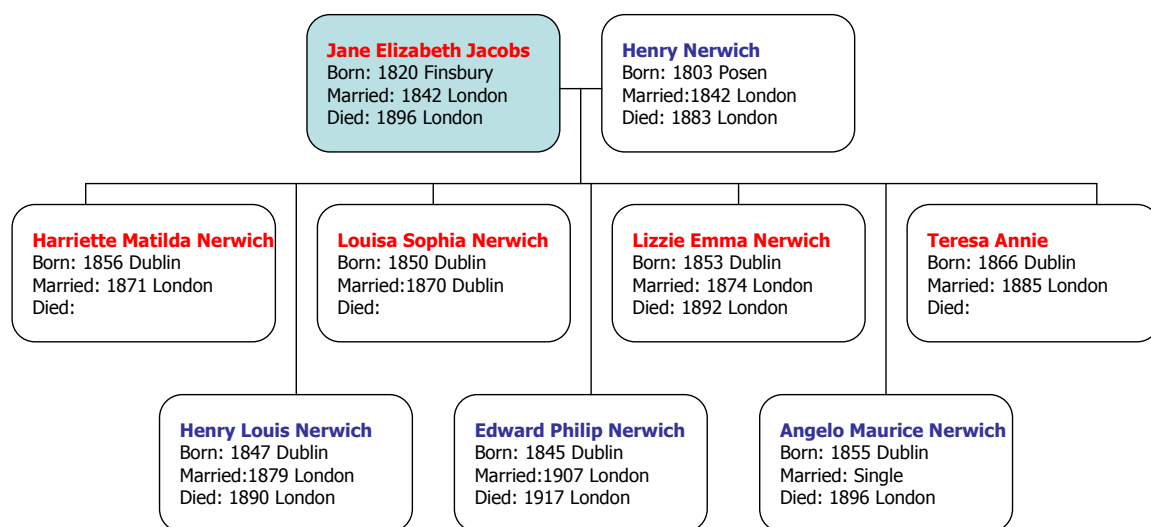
Jane Elizabeth Jacobs
Born: 1820 Finsbury
Married: 1842 London
Died: 1896 London

Henry Nerwich
Born: 1803 Posen
Married:1842 London
Died: 1883 London

Harriette Matilda Nerwich
Born: 1856 Dublin
Married: 1871 London
Died:

Louisa Sophia Nerwich
Born: 1850 Dublin
Married:1870 Dublin
Died:

Lizzie Emma Nerwich
Born: 1853 Dublin
Married: 1874 London
Died: 1892 London

Teresa Annie
Born: 1866 Dublin
Married: 1885 London
Died:

Henry Louis Nerwich
Born: 1847 Dublin
Married:1879 London
Died: 1890 London

Edward Philip Nerwich
Born: 1845 Dublin
Married:1907 London
Died: 1917 London

Angelo Maurice Nerwich
Born: 1855 Dublin
Married: Single
Died: 1896 London